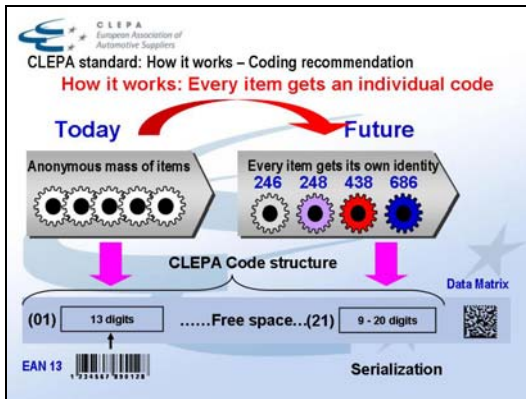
CLEPA
European Association of Automotive Suppliers

CLEPA standard: How it works – Coding recommendation

How it works: Every item gets an individual code

Today

Future

Anonymous mass of items

Every item gets its own identity

246 248 438 686

CLEPA Code structure

Data Matrix

(01) 13 digits ......Free space...(21) 9 - 20 digits

EAN 13

1 234567 890128

Serialization